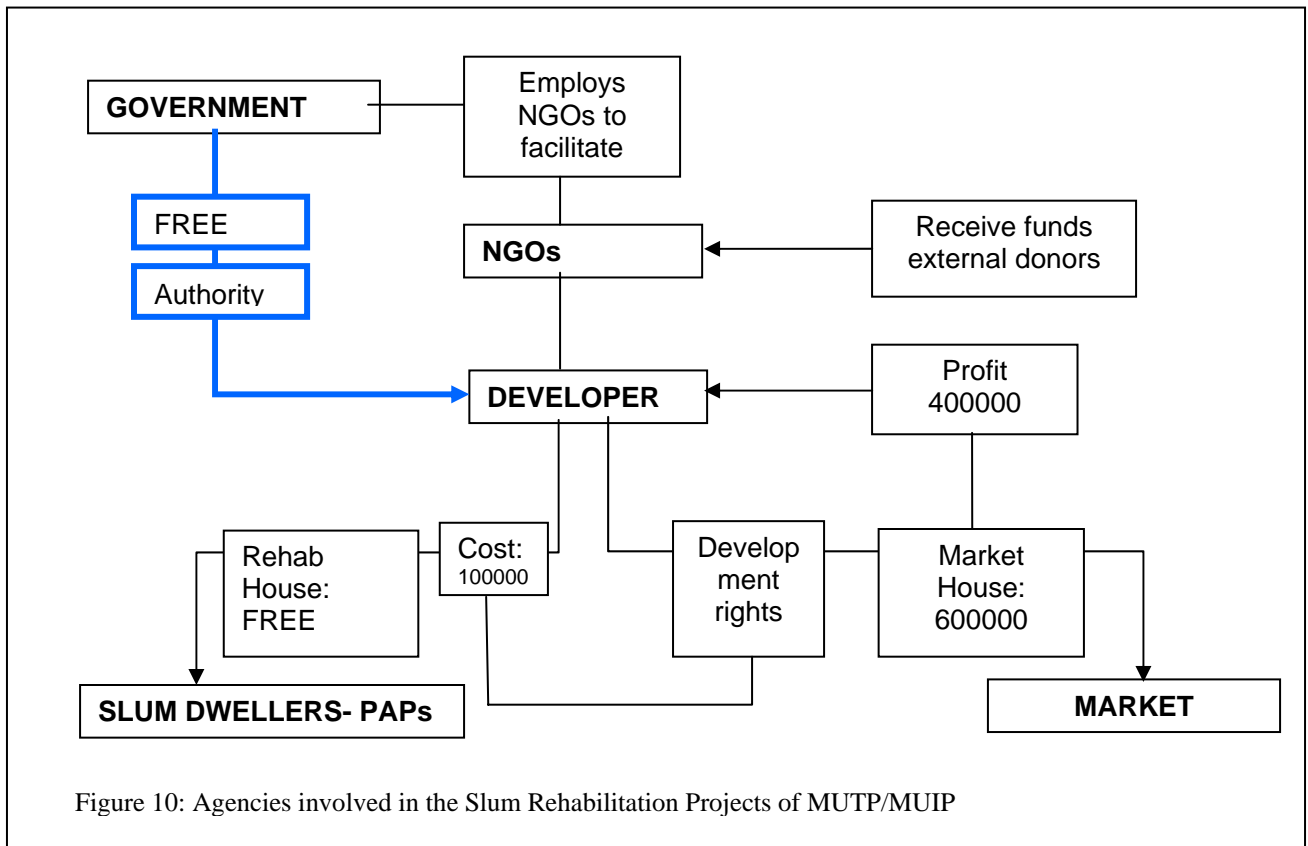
GOVERNMENT

Employs NGOs to facilitate

FREE

Authority

NGOs

Receive funds external donors

DEVELOPER

Profit 400000

Rehab House: FREE

Cost: 100000

Development rights

Market House: 600000

SLUM DWELLERS- PAPs

MARKET

Figure 10: Agencies involved in the Slum Rehabilitation Projects of MUTP/MUIP